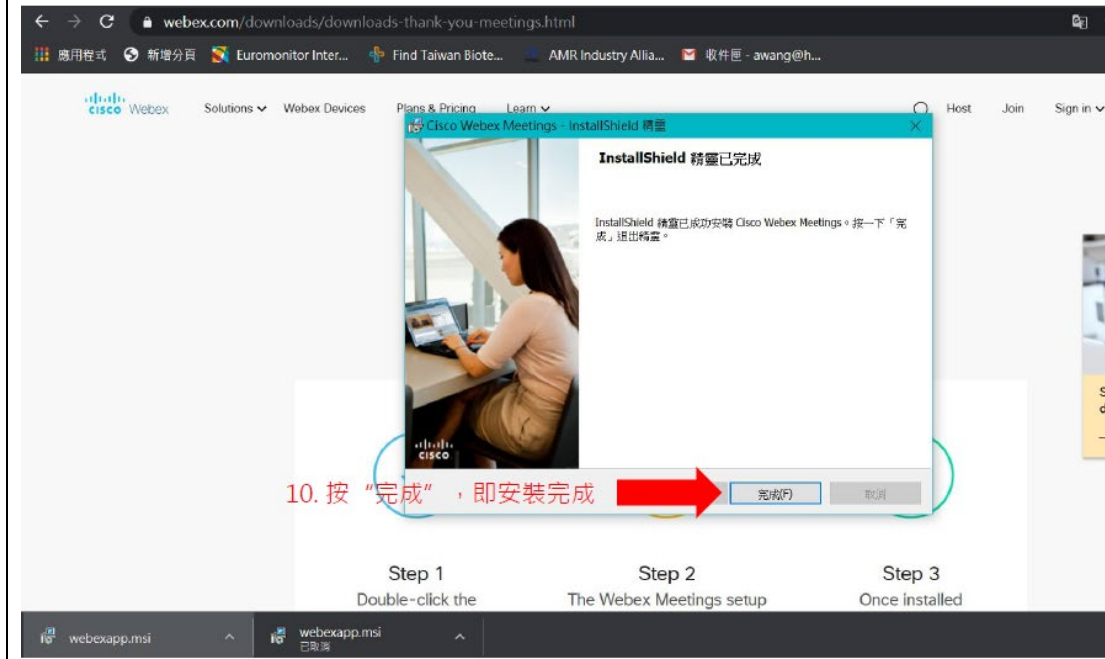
webex.com/downloads/downloads-thank-you-meetings.html

應用程式 新增分頁 Euromonitor Inter... Find Taiwan Biote... AMR Industry Allia... 收件匣 - awang@h...

cisco Webex Solutions Webex Devices Plans & Pricing Learn Host Join Sign in

Cisco Webex Meetings - InstallShield 精靈

InstallShield 精靈已完成

InstallShield 精靈已成功安裝 Cisco Webex Meetings。按一下「完成」退出精靈。

cisco

10. 按 "完成" ，即安裝完成

完成(F) 取消

Step 1
Double-click the

Step 2
The Webex Meetings setup

Step 3
Once installed

webexapp.msi

webexapp.msi
已取消